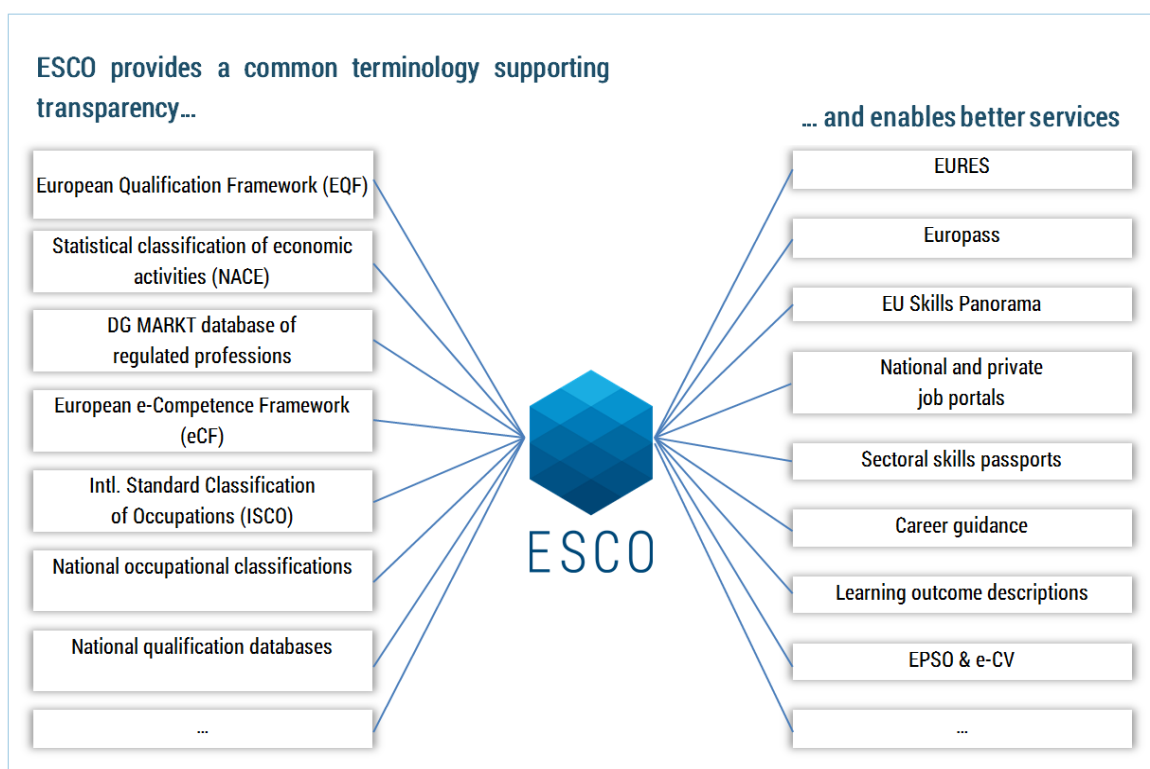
ESCO provides a common terminology supporting transparency…

… and enables better services

European Qualification Framework (EQF)

Statistical classification of economic activities (NACE)

DG MARKT database of regulated professions

European e-Competence Framework (eCF)

Intl. Standard Classification of Occupations (ISCO)

National occupational classifications

National qualification databases

…

ESCO

EURES

Europass

EU Skills Panorama

National and private job portals

Sectoral skills passports

Career guidance

Learning outcome descriptions

EPSO & e-CV

…